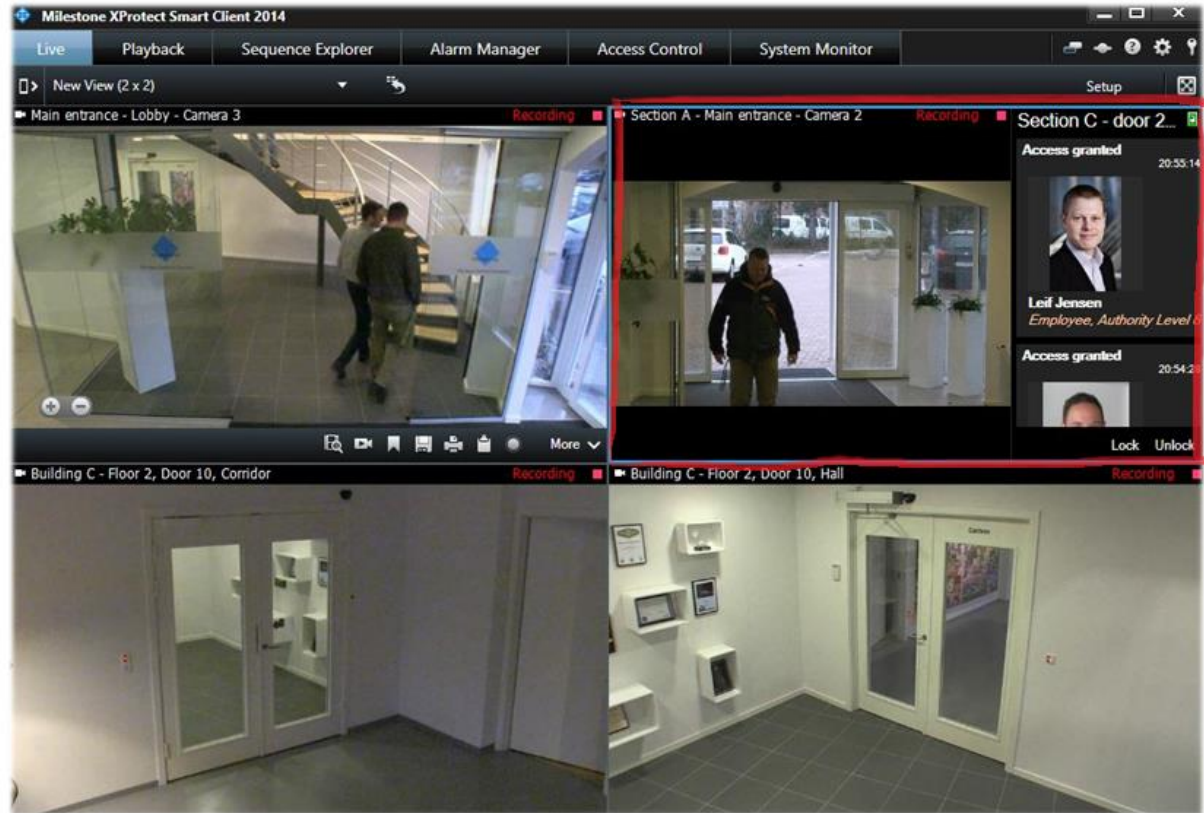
Milestone XProtect Smart Client 2014

Live Playback Sequence Explorer Alarm Manager Access Control System Monitor

New View (2 x 2)

Setup

Main entrance - Lobby - Camera 3 Recording

More

Section A - Main entrance - Camera 2 Recording

Section C - door 2...

Access granted 20:55:14

Leif Jensen

Employee, Authority Level 8

Access granted 20:54:2

Lock Unlock

Building C - Floor 2, Door 10, Corridor Recording

Building C - Floor 2, Door 10, Hall Recording